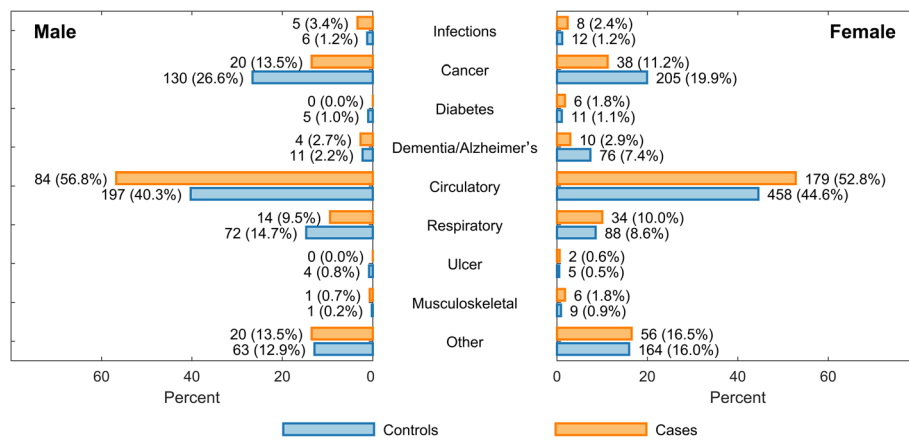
Male

Female

| Male | | Female |
|---|---|---|
| 5 (3.4%) / 6 (1.2%) | Infections | 8 (2.4%) / 12 (1.2%) |
| 20 (13.5%) / 130 (26.6%) | Cancer | 38 (11.2%) / 205 (19.9%) |
| 0 (0.0%) / 5 (1.0%) | Diabetes | 6 (1.8%) / 11 (1.1%) |
| 4 (2.7%) / 11 (2.2%) | Dementia/Alzheimer's | 10 (2.9%) / 76 (7.4%) |
| 84 (56.8%) / 197 (40.3%) | Circulatory | 179 (52.8%) / 458 (44.6%) |
| 14 (9.5%) / 72 (14.7%) | Respiratory | 34 (10.0%) / 88 (8.6%) |
| 0 (0.0%) / 4 (0.8%) | Ulcer | 2 (0.6%) / 5 (0.5%) |
| 1 (0.7%) / 1 (0.2%) | Musculoskeletal | 6 (1.8%) / 9 (0.9%) |
| 20 (13.5%) / 63 (12.9%) | Other | 56 (16.5%) / 164 (16.0%) |

60 40 20 0
Percent

0 20 40 60
Percent

Controls
Cases